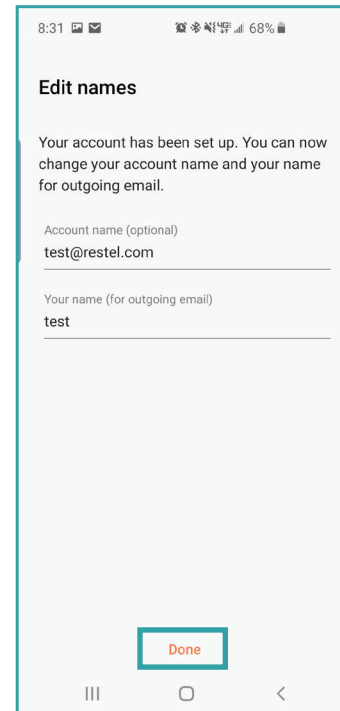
8:31 68%

Edit names

Your account has been set up. You can now change your account name and your name for outgoing email.

Account name (optional)
test@restel.com

Your name (for outgoing email)
test

Done